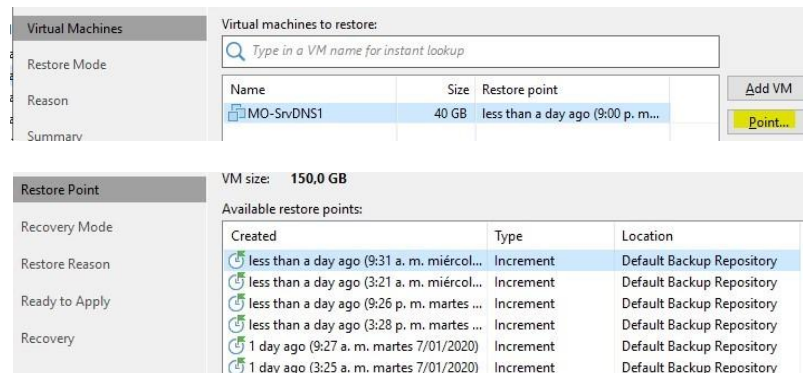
Virtual Machines
Restore Mode
Reason
Summary

Virtual machines to restore:
Type in a VM name for instant lookup

| Name | Size | Restore point |
|---|---|---|
| MO-SrvDNS1 | 40 GB | less than a day ago (9:00 p. m... |

Add VM
Point...

Restore Point
Recovery Mode
Restore Reason
Ready to Apply
Recovery

VM size: 150,0 GB
Available restore points:

| Created | Type | Location |
|---|---|---|
| less than a day ago (9:31 a. m. miércol... | Increment | Default Backup Repository |
| less than a day ago (3:21 a. m. miércol... | Increment | Default Backup Repository |
| less than a day ago (9:26 p. m. martes ... | Increment | Default Backup Repository |
| less than a day ago (3:28 p. m. martes ... | Increment | Default Backup Repository |
| 1 day ago (9:27 a. m. martes 7/01/2020) | Increment | Default Backup Repository |
| 1 day ago (3:25 a. m. martes 7/01/2020) | Increment | Default Backup Repository |